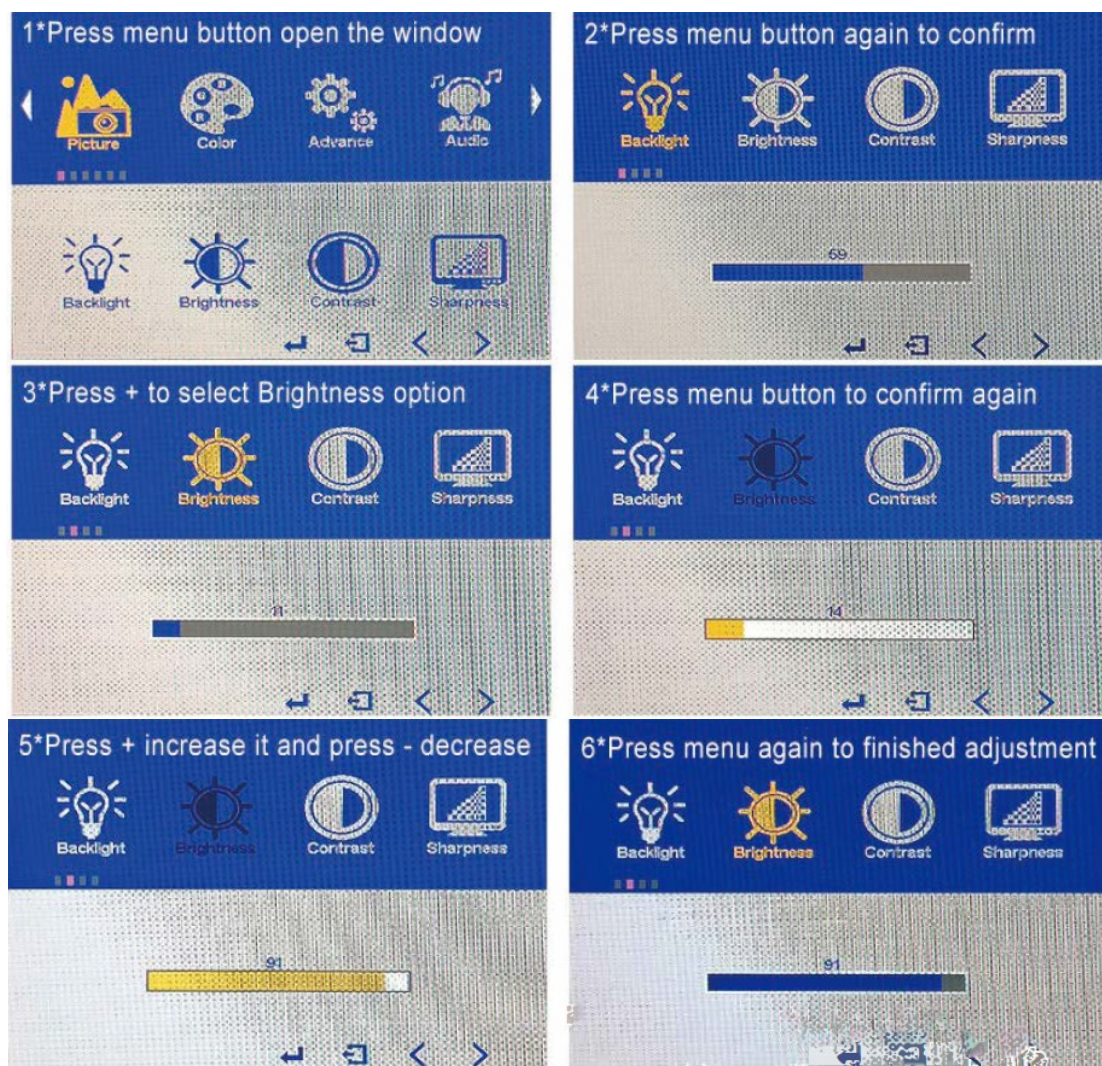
1*Press menu button open the window

Picture Color Advance Audio

Backlight Brightness Contrast Sharpness

2*Press menu button again to confirm

Backlight Brightness Contrast Sharpness

69

3*Press + to select Brightness option

Backlight Brightness Contrast Sharpness

11

4*Press menu button to confirm again

Backlight Brightness Contrast Sharpness

14

5*Press + increase it and press - decrease

Backlight Brightness Contrast Sharpness

91

6*Press menu again to finished adjustment

Backlight Brightness Contrast Sharpness

91